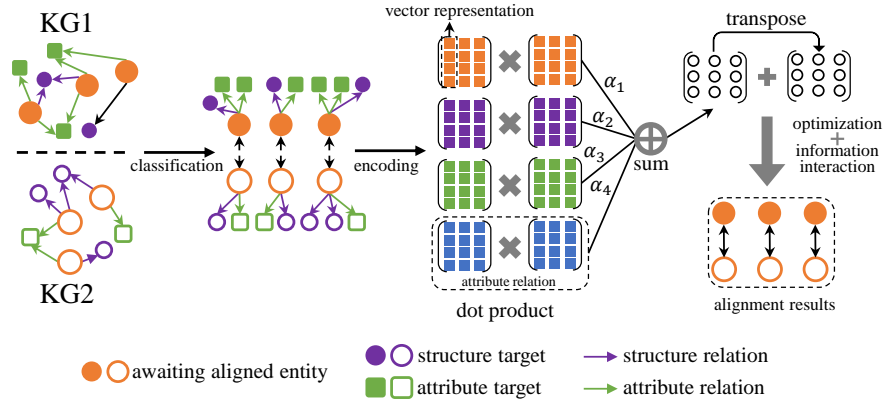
KG1

KG2

classification

encoding

vector representation

$\alpha_1$

$\alpha_2$

$\alpha_3$

$\alpha_4$

sum

attribute relation

dot product

transpose

optimization + information interaction

alignment results

awaiting aligned entity

structure target

attribute target

structure relation

attribute relation